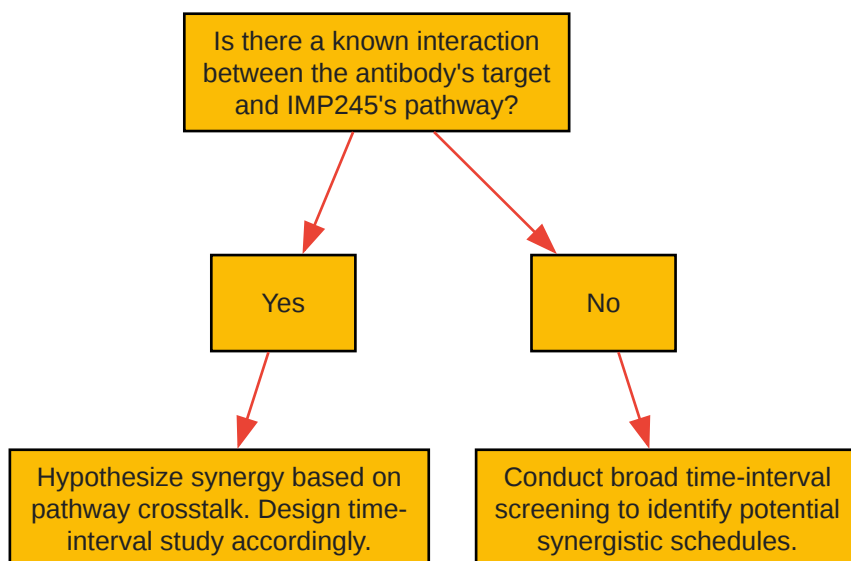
Is there a known interaction between the antibody's target and IMP245's pathway?

Yes

No

Hypothesize synergy based on pathway crosstalk. Design time-interval study accordingly.

Conduct broad time-interval screening to identify potential synergistic schedules.